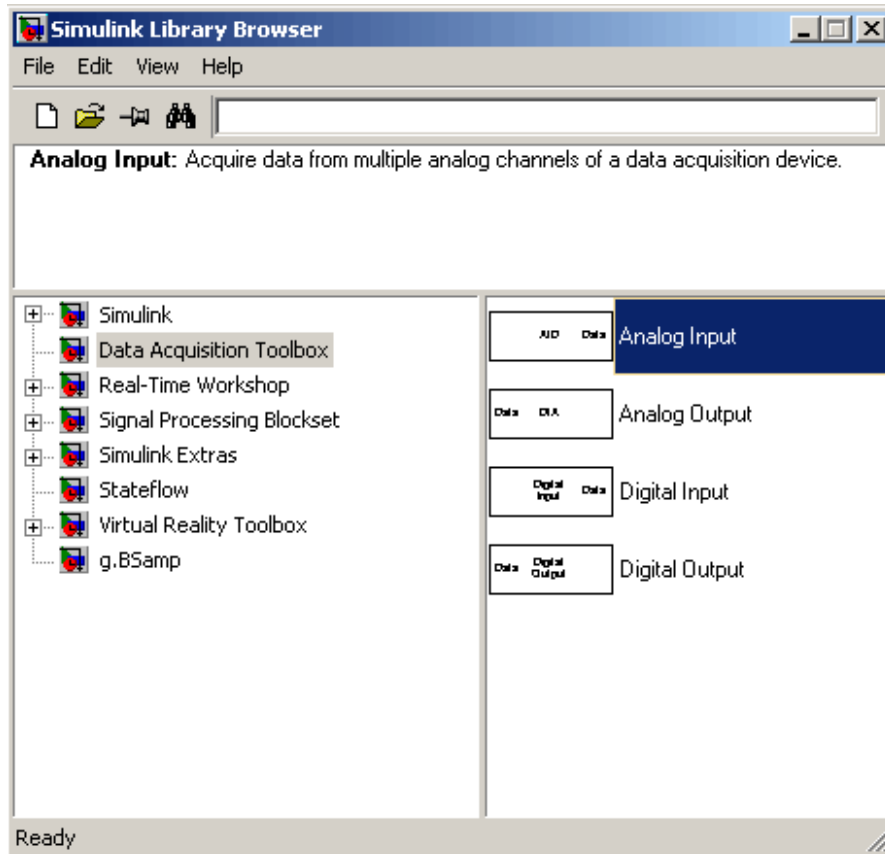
Simulink Library Browser

File Edit View Help

Analog Input: Acquire data from multiple analog channels of a data acquisition device.

Simulink
Data Acquisition Toolbox
Real-Time Workshop
Signal Processing Blockset
Simulink Extras
Stateflow
Virtual Reality Toolbox
g.BSamp

A/D Data Analog Input

Data D/A Analog Output

Digital Input Data Digital Input

Data Digital Output Digital Output

Ready